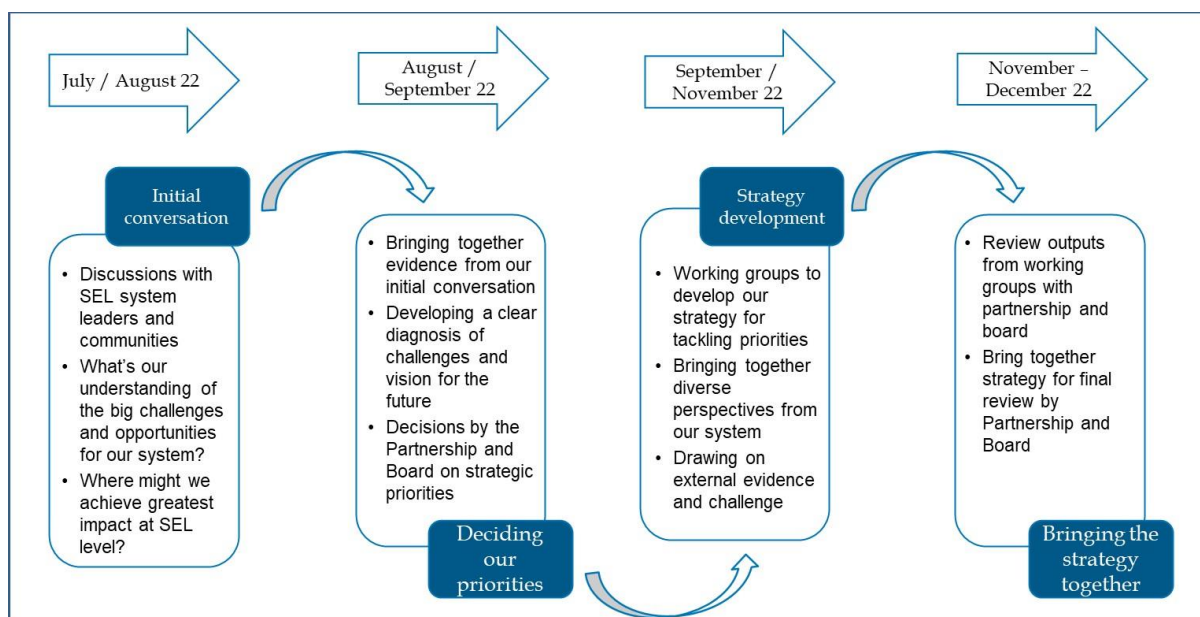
July / August 22

August / September 22

September / November 22

November – December 22

Initial conversation

- Discussions with SEL system leaders and communities
- What's our understanding of the big challenges and opportunities for our system?
- Where might we achieve greatest impact at SEL level?

- Bringing together evidence from our initial conversation
- Developing a clear diagnosis of challenges and vision for the future
- Decisions by the Partnership and Board on strategic priorities

Deciding our priorities

Strategy development

- Working groups to develop our strategy for tackling priorities
- Bringing together diverse perspectives from our system
- Drawing on external evidence and challenge

- Review outputs from working groups with partnership and board
- Bring together strategy for final review by Partnership and Board

Bringing the strategy together